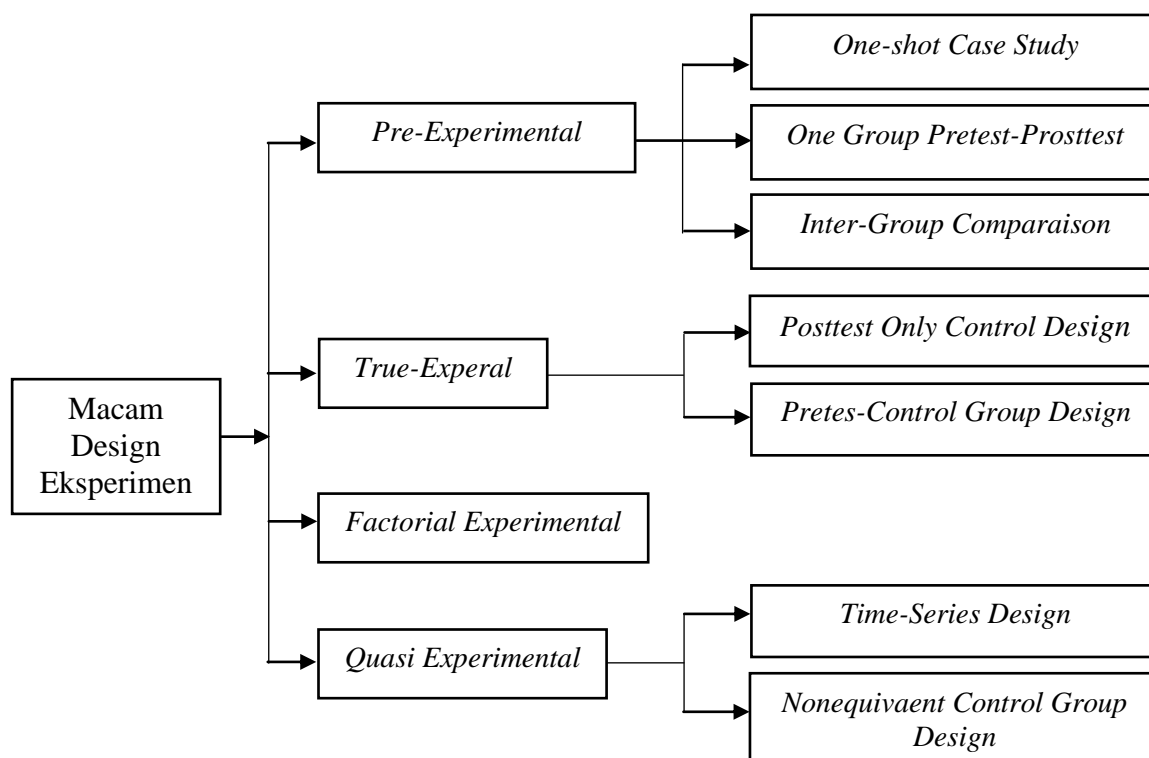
Macam Design Eksperimen

Pre-Experimental

One-shot Case Study

One Group Pretest-Prosttest

Inter-Group Comparaison

True-Experal

Posttest Only Control Design

Pretes-Control Group Design

Factorial Experimental

Quasi Experimental

Time-Series Design

Nonequivaent Control Group Design